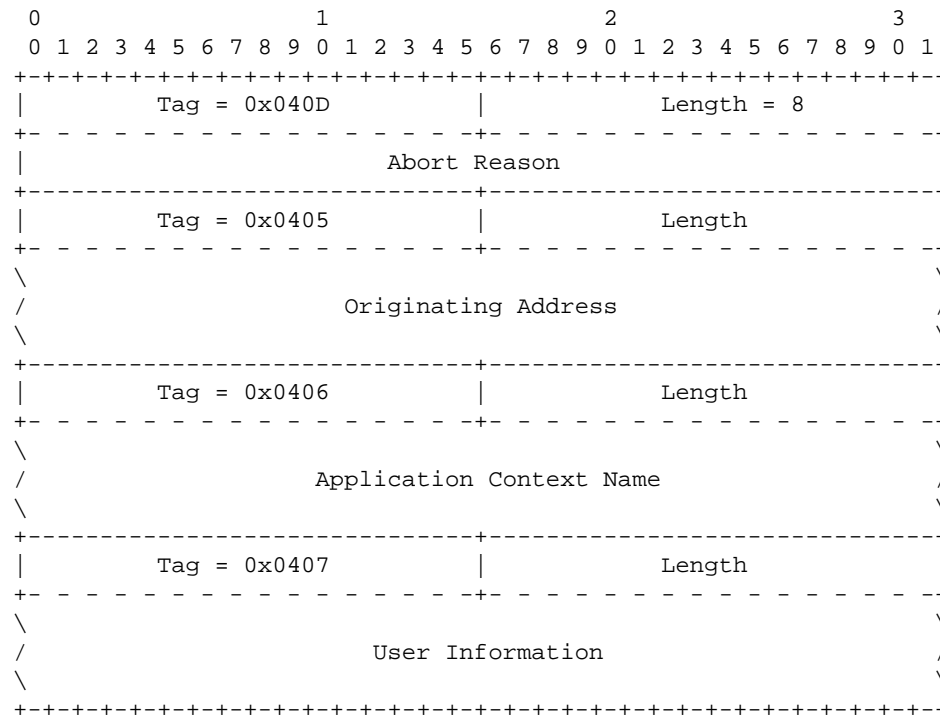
0                   1                   2                   3
 0 1 2 3 4 5 6 7 8 9 0 1 2 3 4 5 6 7 8 9 0 1 2 3 4 5 6 7 8 9 0 1
+-+-+-+-+-+-+-+-+-+-+-+-+-+-+-+-+-+-+-+-+-+-+-+-+-+-+-+-+-+-+-+-
|        Tag = 0x040D           |           Length = 8
+- - - - - - - - - - - - - - - -+- - - - - - - - - - - - - - - -
|                          Abort Reason
+-------------------------------+--------------------------------
|        Tag = 0x0405           |            Length
+- - - - - - - - - - - - - - - -+- - - - - - - - - - - - - - - -
\
/                        Originating Address
\
+-------------------------------+--------------------------------
|        Tag = 0x0406           |            Length
+- - - - - - - - - - - - - - - -+- - - - - - - - - - - - - - - -
\
/                     Application Context Name
\
+-------------------------------+--------------------------------
|        Tag = 0x0407           |            Length
+- - - - - - - - - - - - - - - -+- - - - - - - - - - - - - - - -
\
/                         User Information
\
+-+-+-+-+-+-+-+-+-+-+-+-+-+-+-+-+-+-+-+-+-+-+-+-+-+-+-+-+-+-+-+-